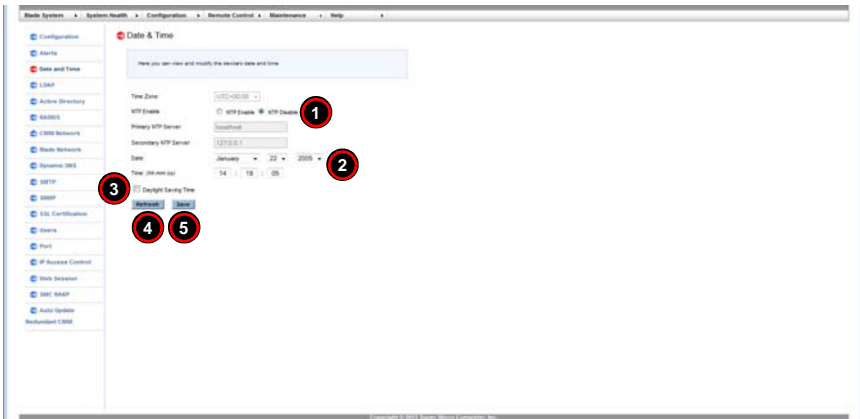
Blade System | System Health | Configuration | Remote Control | Maintenance | Help

Configuration
Alerts
Date and Time
LDAP
Active Directory
RADIUS
CMM Network
Blade Network
Dynamic DNS
SMTP
SNMP
SSL Certification
Users
Port
IP Access Control
Web Session
SMC RAKP
Auto Update
Redundant CMM

Date & Time

Here you can view and modify the device's date and time

Time Zone: UTC+00:00
NTP Enable: NTP Enable NTP Disable
Primary NTP Server: localhost
Secondary NTP Server: 127.0.0.1
Date: January 22 2005
Time: (hh:mm:ss) 14 : 19 : 05
Daylight Saving Time
Refresh Save

1
2
3
4
5

Copyright © 2013 Super Micro Computer, Inc.